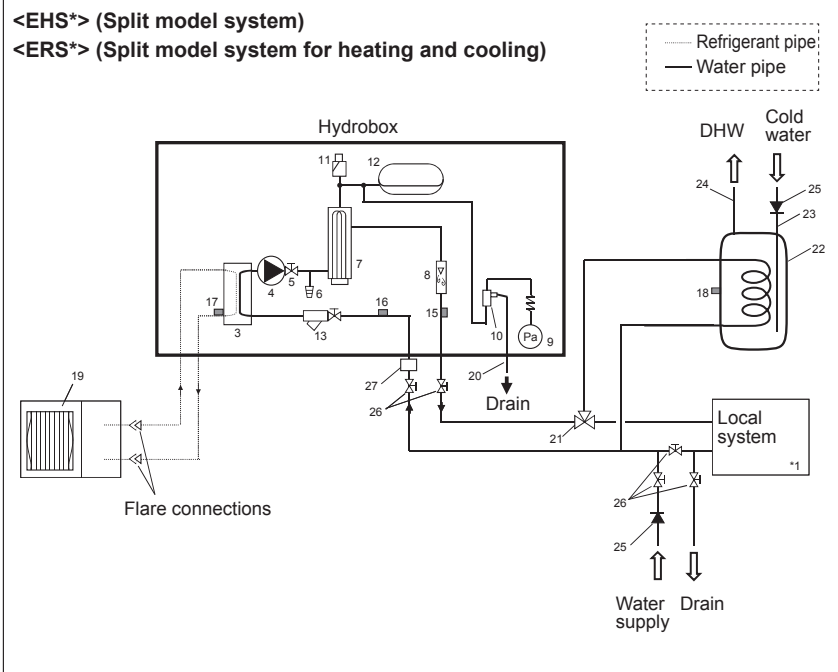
<EHS*> (Split model system)
<ERS*> (Split model system for heating and cooling)

Refrigerant pipe
Water pipe

Hydrobox

DHW
Cold water

11
12
24
25
23
22
7
8
4
5
6
17
16
15
10
3
13
18
9
Pa
19
27
20
26
Drain
21
Local system
*1
26
25
Flare connections
Water supply
Drain